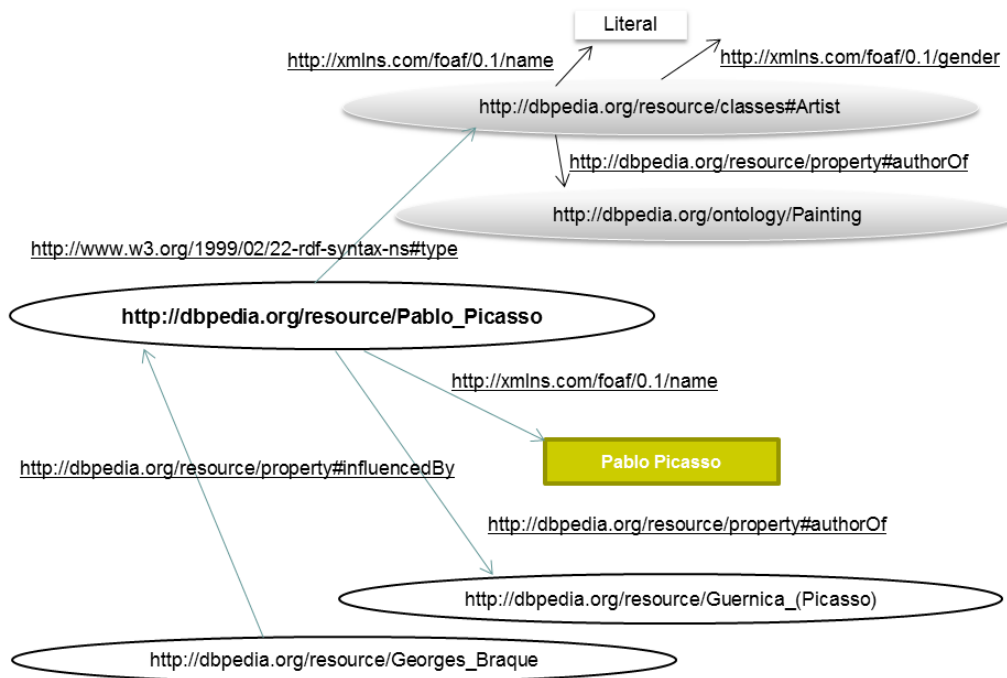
Literal

http://xmlns.com/foaf/0.1/name

http://xmlns.com/foaf/0.1/gender

http://dbpedia.org/resource/classes#Artist

http://dbpedia.org/resource/property#authorOf

http://dbpedia.org/ontology/Painting

http://www.w3.org/1999/02/22-rdf-syntax-ns#type

http://dbpedia.org/resource/Pablo_Picasso

http://xmlns.com/foaf/0.1/name

http://dbpedia.org/resource/property#influencedBy

Pablo Picasso

http://dbpedia.org/resource/property#authorOf

http://dbpedia.org/resource/Guernica_(Picasso)

http://dbpedia.org/resource/Georges_Braque